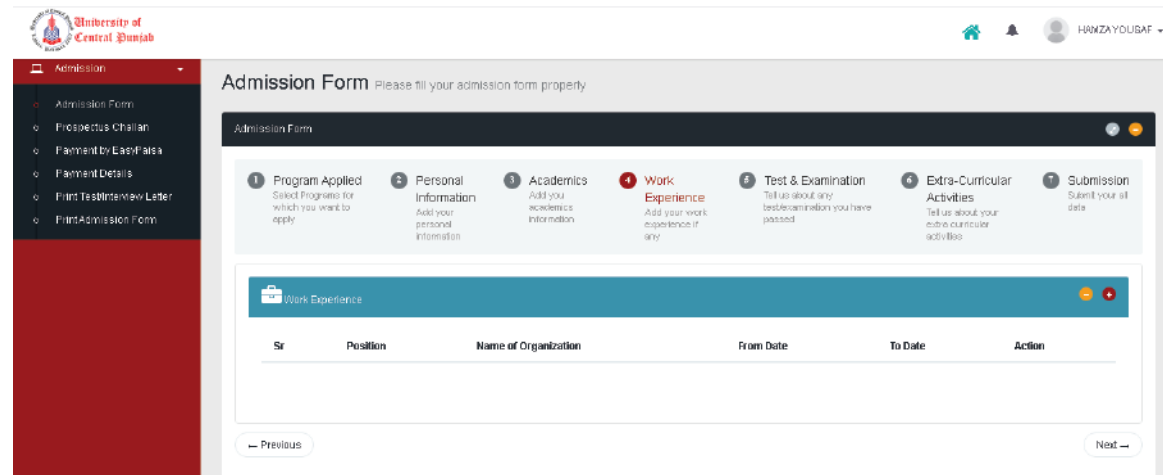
University of Central Punjab

HAMZA YOUSAF

Admission

Admission Form
Prospectus Challan
Payment by EasyPaisa
Payment Details
Print Test/Interview Letter
Print Admission Form

Admission Form Please fill your admission form properly

Admission Form

1 Program Applied
Select Programs for which you want to apply

2 Personal Information
Add your personal information

3 Academics
Add you academics information

4 Work Experience
Add your work experience if any

5 Test & Examination
Tell us about any test/examination you have passed

6 Extra-Curricular Activities
Tell us about your extra curricular activities

7 Submission
Submit your all data

Work Experience

| Sr | Position | Name of Organization | From Date | To Date | Action |
|---|---|---|---|---|---|

← Previous

Next →